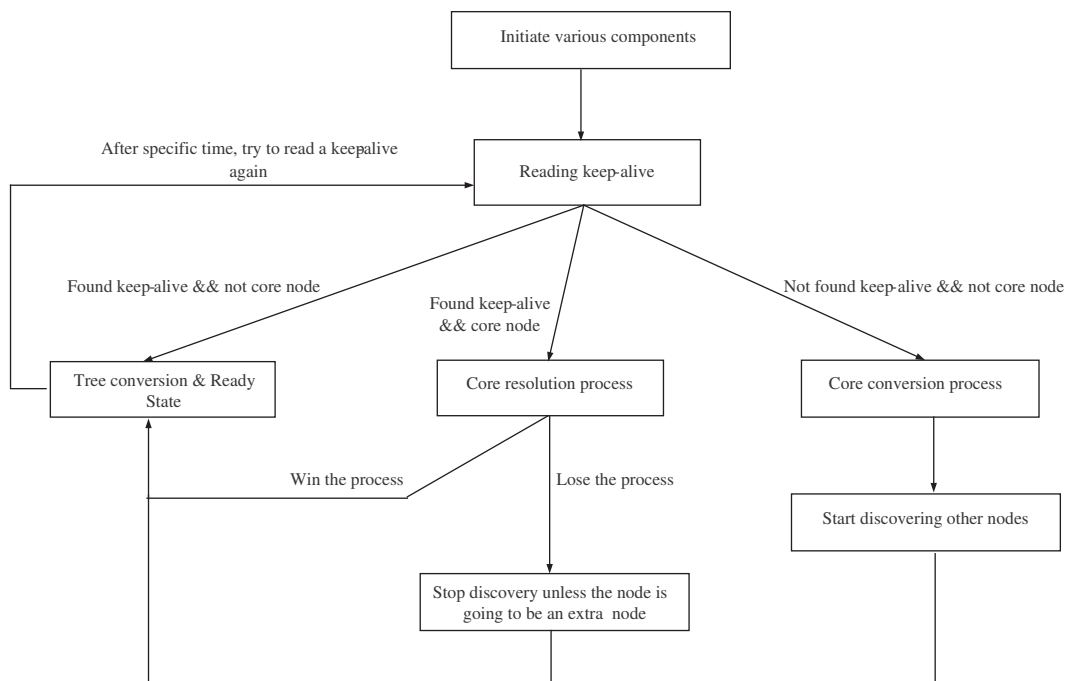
Initiate various components

After specific time, try to read a keepalive again

Reading keep-alive

Found keep-alive && not core node

Found keep-alive && core node

Not found keep-alive && not core node

Tree conversion & Ready State

Core resolution process

Core conversion process

Win the process

Lose the process

Start discovering other nodes

Stop discovery unless the node is going to be an extra node